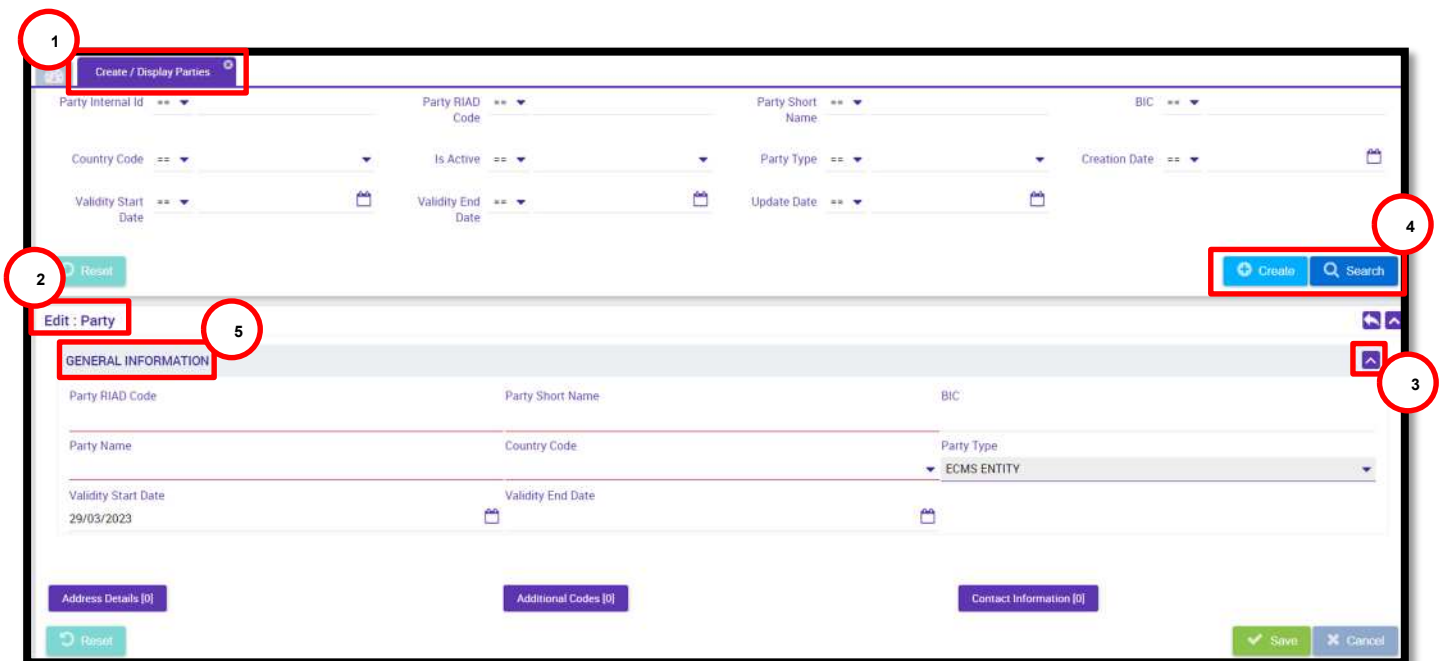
1

Create / Display Parties

Party Internal Id ==

Party RIAD Code ==

Party Short Name ==

BIC ==

Country Code ==

Is Active ==

Party Type ==

Creation Date ==

Validity Start Date ==

Validity End Date ==

Update Date ==

4

2

Reset

Create

Search

Edit : Party

5

GENERAL INFORMATION

3

Party RIAD Code

Party Short Name

BIC

Party Name

Country Code

Party Type

ECMS ENTITY

Validity Start Date

29/03/2023

Validity End Date

Address Details [0]

Additional Codes [0]

Contact Information [0]

Reset

Save

Cancel